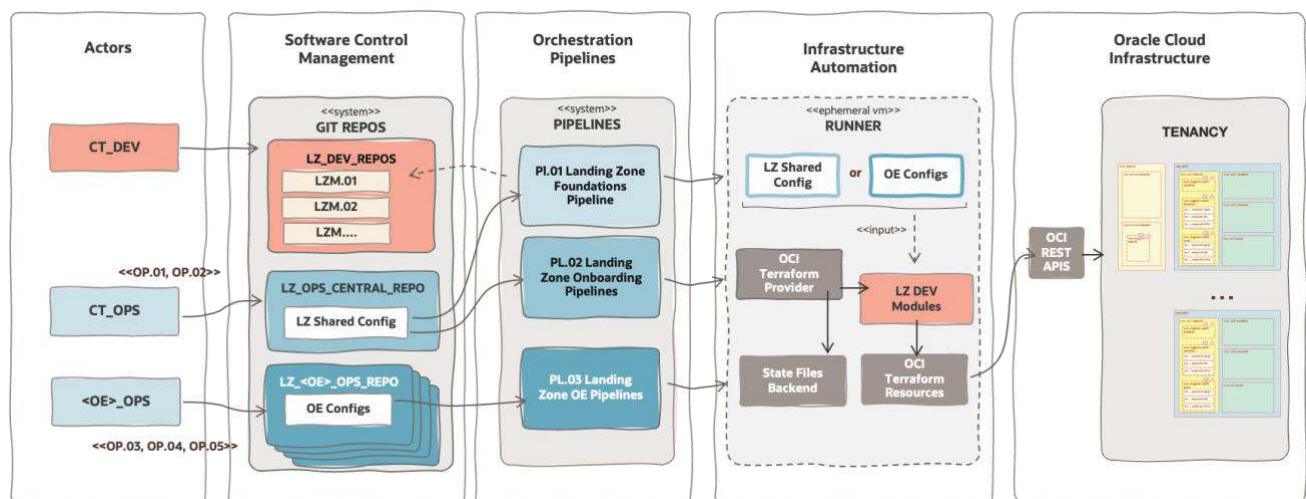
Actors

CT_DEV

<<OP.01, OP.02>>

CT_OPS

<OE>_OPS

<<OP.03, OP.04, OP.05>>

Software Control Management

<<system>>
GIT REPOS

LZ_DEV_REPOS
LZM.01
LZM.02
LZM....

LZ_OPS_CENTRAL_REPO
LZ Shared Config

LZ_<OE>_OPS_REPO
OE Configs

Orchestration Pipelines

<<system>>
PIPELINES

PI.01 Landing Zone Foundations Pipeline

PL.02 Landing Zone Onboarding Pipelines

PL.03 Landing Zone OE Pipelines

Infrastructure Automation

<<ephemeral vm>>
RUNNER

LZ Shared Config
or
OE Configs

<<input>>

OCI Terraform Provider

LZ DEV Modules

State Files Backend

OCI Terraform Resources

OCI REST APIS

Oracle Cloud Infrastructure

TENANCY

...